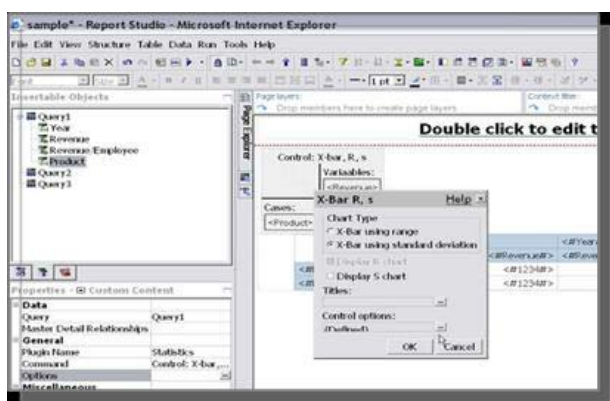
sample* - Report Studio - Microsoft Internet Explorer

File Edit View Structure Table Data Run Tools Help

Insertable Objects

Query1
Year
Revenue
Revenue/Employee
Product
Query2
Query3

Page Explorer

Page layers:
Drop members here to create page layers

Context filter:
Drop memb

Double click to edit t

Control: X-bar, R, s
Variables:
<Revenue>

Cases:
<Product>

X-Bar R, s
Help ×

Chart Type
X-Bar using range
X-Bar using standard deviation
Display R chart
Display S chart
Titles:
Control options:
(Defined)
OK Cancel

<#Year
<#Revenue#> <#Reve
<#1234#>
<#1234#>

Properties - Custom Content

| Data | |
|---|---|
| Query | Query1 |
| Master Detail Relationships | |
| General | |
| Plugin Name | Statistics |
| Command | Control: X-bar,... |
| Options | |
| Miscellaneous | |